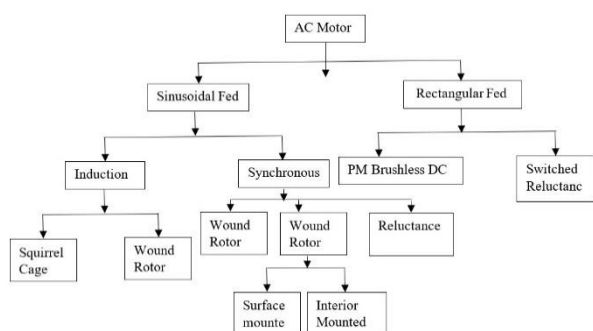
AC Motor

Sinusoidal Fed

Rectangular Fed

Induction

Synchronous

PM Brushless DC

Switched Reluctanc

Squirrel Cage

Wound Rotor

Wound Rotor

Wound Rotor

Reluctance

Surface mounte

Interior Mounted